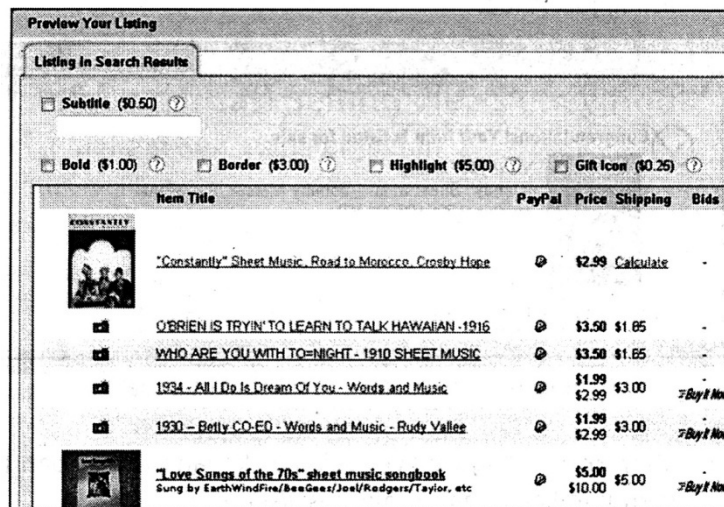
Preview Your Listing

Listing In Search Results

Subtitle ($0.50) ?

Bold ($1.00) ? Border ($3.00) ? Highlight ($5.00) ? Gift Icon ($0.25) ?

| | Item Title | PayPal | Price | Shipping | Bids |
|---|---|---|---|---|---|
| CONSTANTLY | "Constantly" Sheet Music, Road to Morocco, Crosby Hope | | $2.99 | Calculate | - |
| | O'BRIEN IS TRYIN' TO LEARN TO TALK HAWAIIAN -1916 | | $3.50 | $1.65 | - |
| | WHO ARE YOU WITH TO=NIGHT - 1910 SHEET MUSIC | | $3.50 | $1.65 | - |
| | 1934 - All I Do Is Dream Of You - Words and Music | | $1.99 $2.99 | $3.00 | - Buy It Now |
| | 1930 – Betty CO-ED - Words and Music - Rudy Vallee | | $1.99 $2.99 | $3.00 | - Buy It Now |
| | "Love Songs of the 70s" sheet music songbook Sung by EarthWindFire/BeeGees/Joel/Rodgers/Taylor, etc | | $5.00 $10.00 | $5.00 | - Buy It Now |